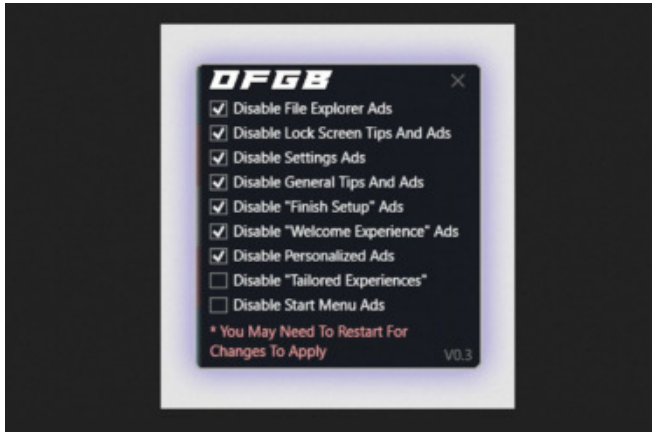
OFGB

Disable File Explorer Ads
Disable Lock Screen Tips And Ads
Disable Settings Ads
Disable General Tips And Ads
Disable "Finish Setup" Ads
Disable "Welcome Experience" Ads
Disable Personalized Ads
Disable "Tailored Experiences"
Disable Start Menu Ads

* You May Need To Restart For Changes To Apply

V0.3